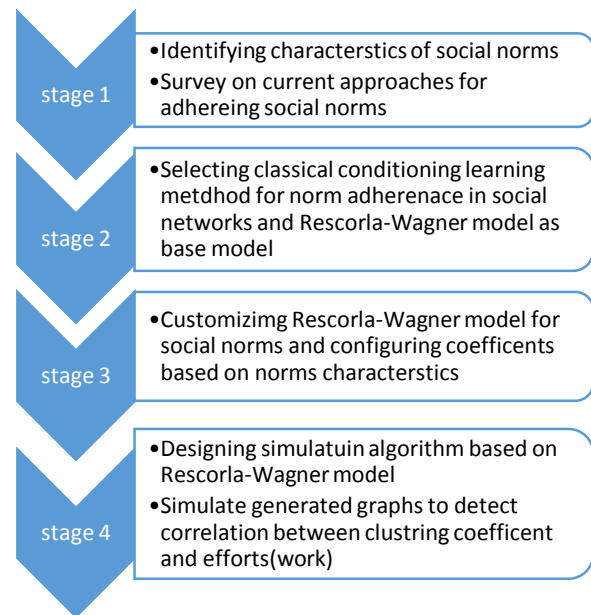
stage 1

•Identifying characterstics of social norms
•Survey on current approaches for adhereing social norms

stage 2

•Selecting classical conditioning learning metdhod for norm adherenace in social networks and Rescorla-Wagner model as base model

stage 3

•Customizimg Rescorla-Wagner model for social norms and configuring coefficents based on norms characterstics

stage 4

•Designing simulatuin algorithm based on Rescorla-Wagner model
•Simulate generated graphs to detect correlation between clustring coefficent and efforts(work)